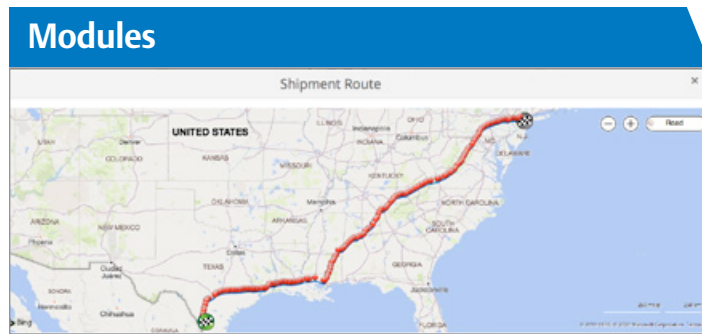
Modules

Shipment Route

×

Road

UNITED STATES

UTAH

Denver

COLORADO

KANSAS

MISSOURI

ILLINOIS

Indianapolis

INDIANA

OHIO

Columbus

KENTUCKY

NJ

DELAWARE

OKLAHOMA

ARKANSAS

Memphis

NORTH CAROLINA

SOUTH CAROLINA

ARIZONA

NEW MEXICO

Phoenix

Dallas

TEXAS

GEORGIA

Ciudad Juárez

Chihuahua

SONORA

Hermosillo

COAHUILA

FLORIDA

Bing

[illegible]